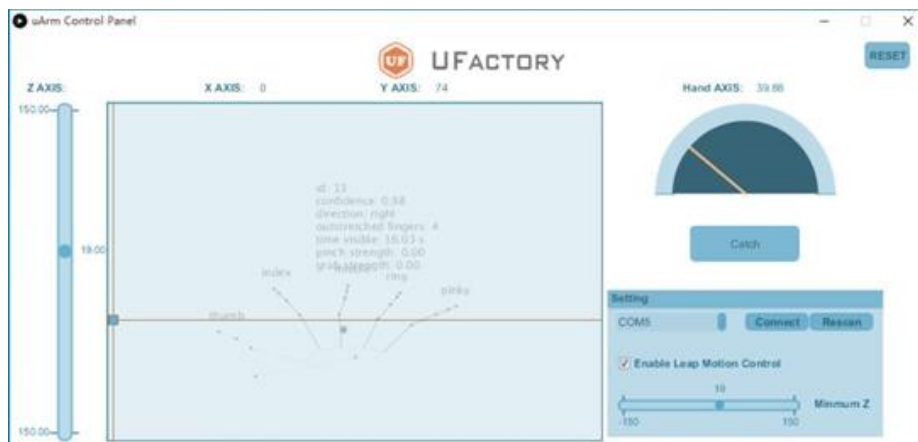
uArm Control Panel

UF UFACTORY

RESET

Z AXIS:
X AXIS: 0
Y AXIS: 74
Hand AXIS: 39.88

150.00
19.00
150.00

id: 13
confidence: 0.98
direction: right
outstretched fingers: 4
time visible: 15.03 s
pinch strength: 0.00
grab strength: 0.00

index
middle
ring
pinky
thumb

Catch

Setting
COM5
Connect
Rescan
Enable Leap Motion Control
10
-150
150
Minmum Z